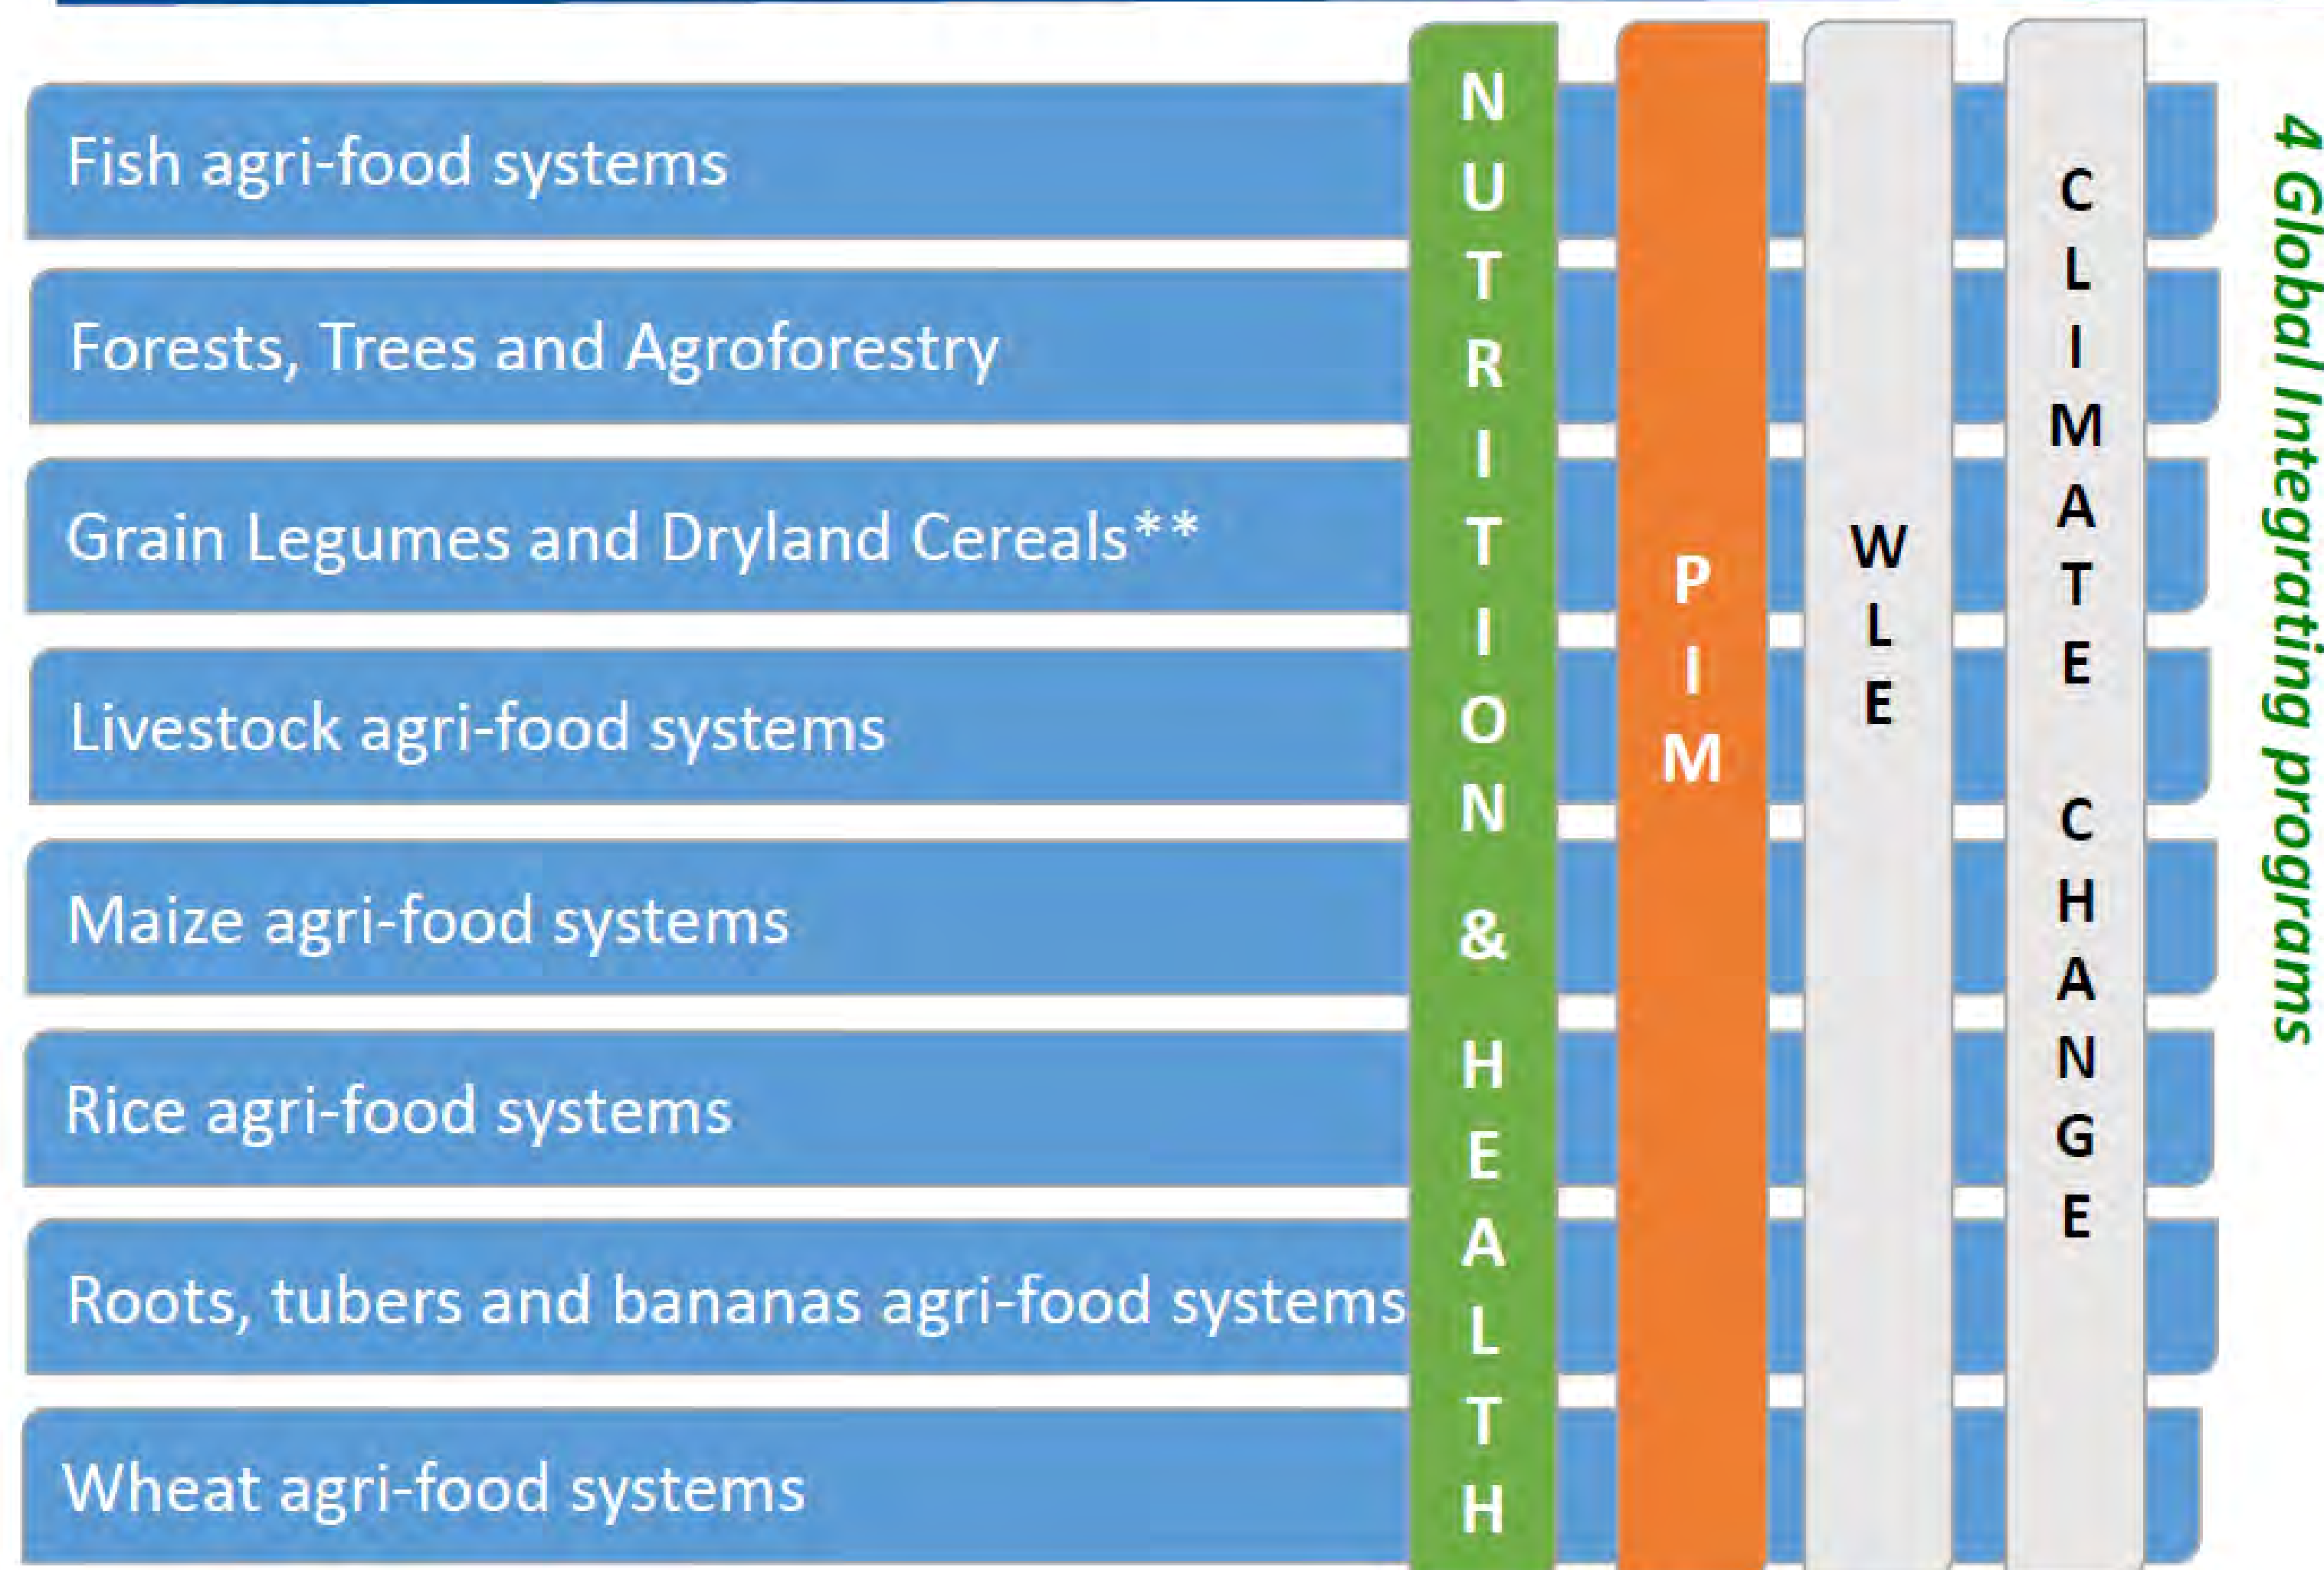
Fish agri-food systems

Forests, Trees and Agroforestry

Grain Legumes and Dryland Cereals**

Livestock agri-food systems

Maize agri-food systems

Rice agri-food systems

Roots, tubers and bananas agri-food systems

Wheat agri-food systems

NUTRITION & HEALTH

PIM

WLE

CLIMATE CHANGE

4 Global Integrating programs